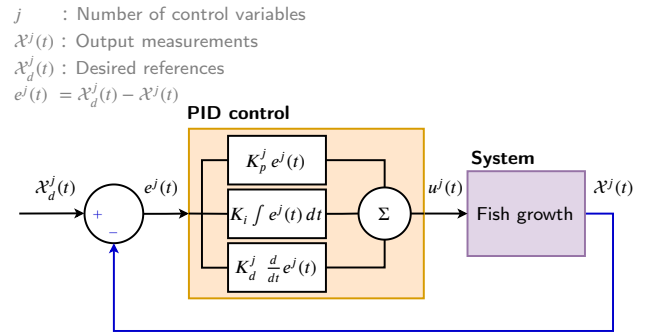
$j$ : Number of control variables
$\mathcal{X}^j(t)$ : Output measurements
$\mathcal{X}_d^j(t)$ : Desired references
$e^j(t) = \mathcal{X}_d^j(t) - \mathcal{X}^j(t)$

PID control

System

$\mathcal{X}_d^j(t)$

+

−

$e^j(t)$

$K_p^j\, e^j(t)$

$K_i \int e^j(t)\, dt$

$K_d^j\, \frac{d}{dt} e^j(t)$

$\Sigma$

$u^j(t)$

Fish growth

$\mathcal{X}^j(t)$